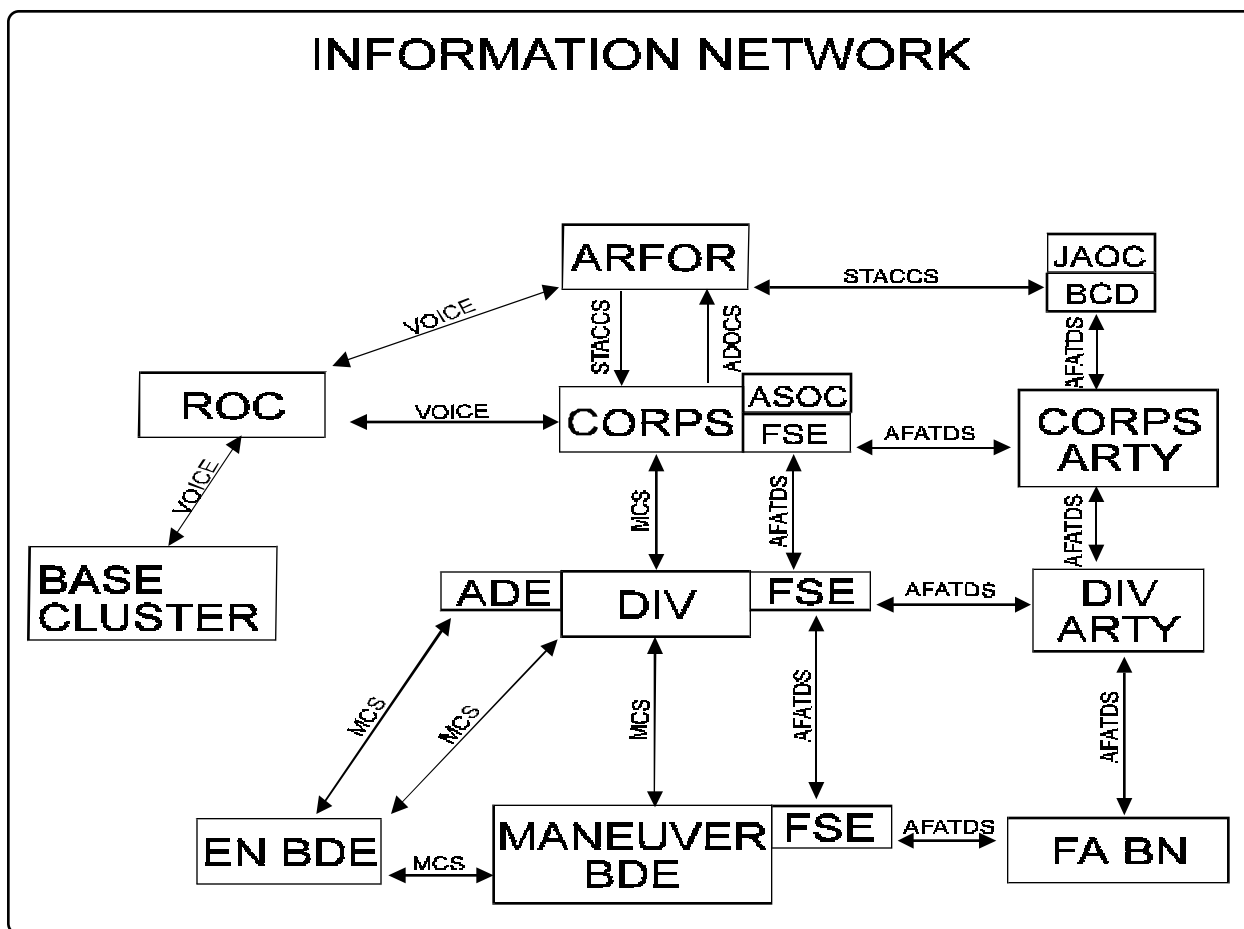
INFORMATION NETWORK

ARFOR

STACCS

JAOC

BCD

VOICE

STACCS

ADOCS

AFATDS

ROC

VOICE

CORPS

ASOC

FSE

AFATDS

CORPS ARTY

VOICE

MCS

AFATDS

AFATDS

BASE CLUSTER

ADE

DIV

FSE

AFATDS

DIV ARTY

MCS

MCS

MCS

AFATDS

AFATDS

EN BDE

MCS

MANEUVER BDE

FSE

AFATDS

FA BN